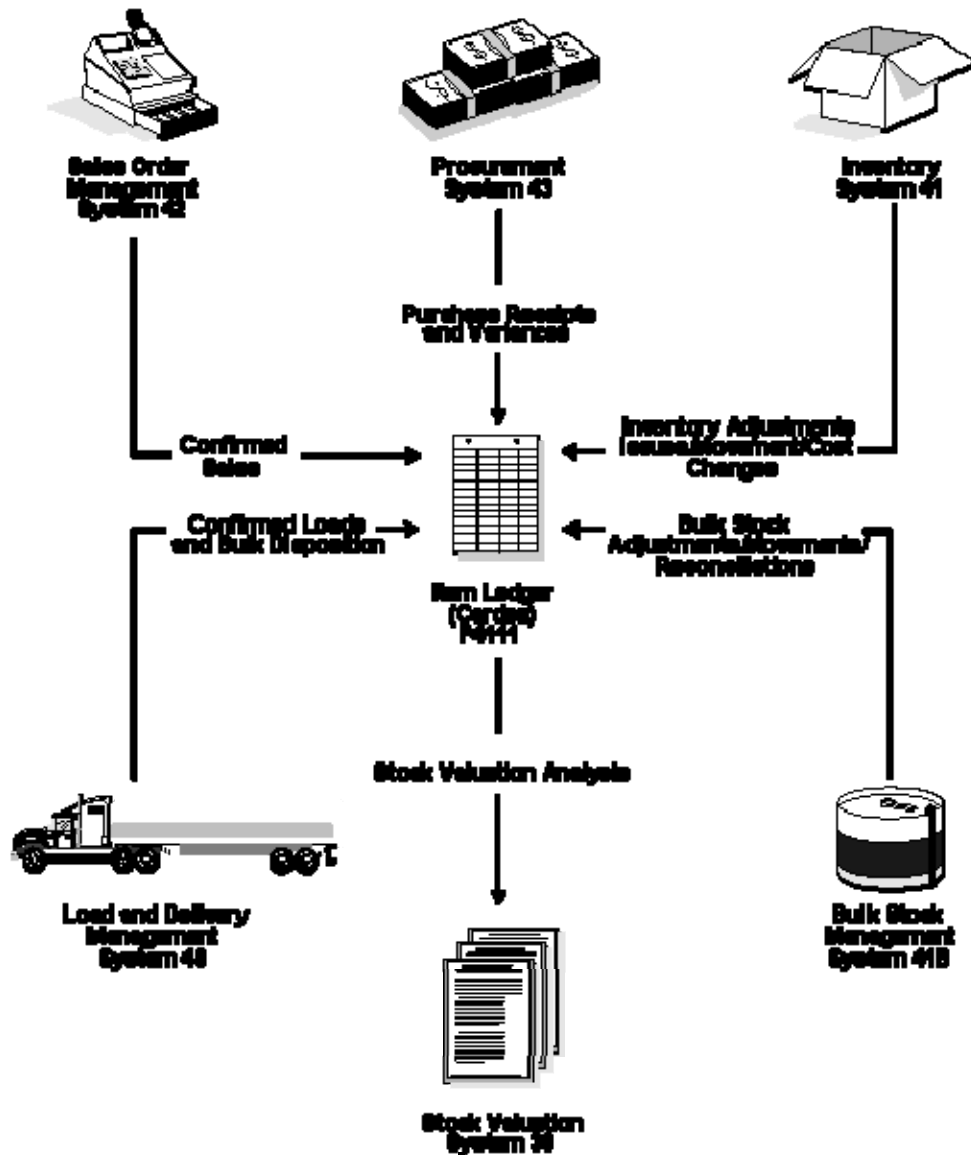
Sales Order Management System 42

Procurement System 43

Inventory System 41

Purchase Receipts and Variances

Confirmed Sales

Inventory Adjustments Issues/Movement/Cost Changes

Confirmed Loads and Bulk Disposition

Bulk Stock Adjustments/Movements/ Reconciliations

Item Ledger (Cardex) F4111

Stock Valuation Analysis

Load and Delivery Management System 49

Bulk Stock Management System 41B

Stock Valuation System 39